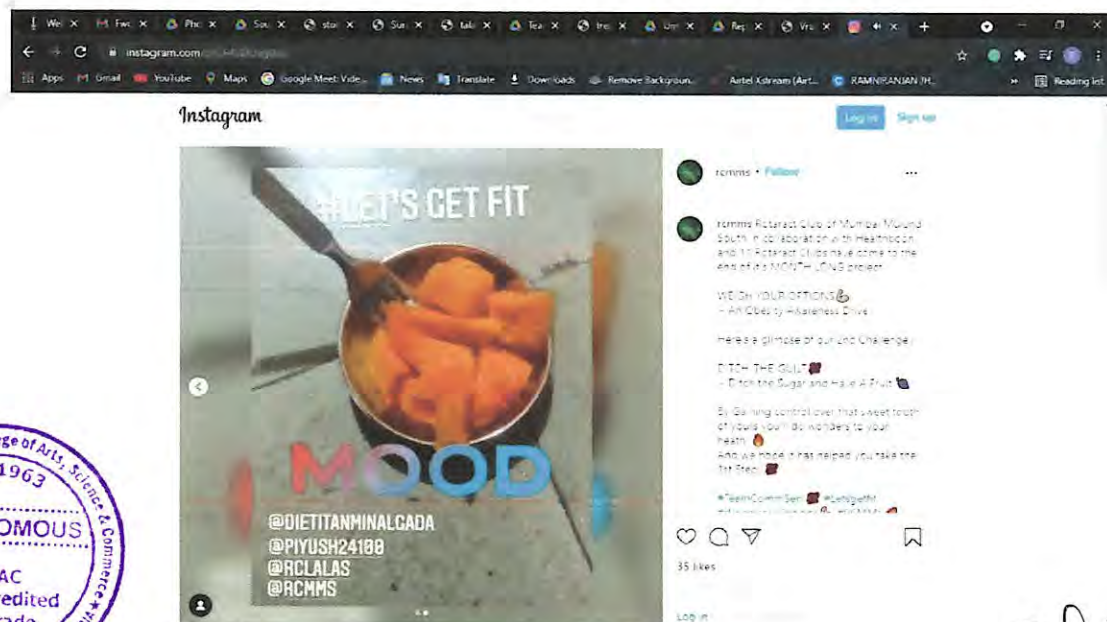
We × Fwd × Pho × Sou × sto × Sur × tak × Tea × tre × Um × Rep × Vru × × +

instagram.com

Apps Gmail YouTube Maps Google Meet: Vide... News Translate Downloads Remove Background... Airtel Xstream (Art... RAMNIRANJAN JH... Reading list

Instagram

Log in Sign up

#LET'S GET FIT

MOOD

@DIETITANMINALGADA
@PIYUSH24108
@RCLALAS
@RCMMS

rcmms • Follow

rcmms Rotaract Club of Mumbai Mulund South in collaboration with Healthbook and 11 Rotaract Clubs have come to the end of it's MONTH LONG project

WEIGH YOUR OPTIONS
- An Obesity Awareness Drive

Here's a glimpse of our 2nd Challenge

DITCH THE GUILT
- Ditch the Sugar and Have A Fruit

By Gaining control over that sweet tooth of yours you'll do wonders to your heath
And we hope it has helped you take the 1st Step

#TeamCommSem #Letsgetfit

35 likes

Log in

ge of Arts, Science & Commerce
1963
OMOUS
AC
edited
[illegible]